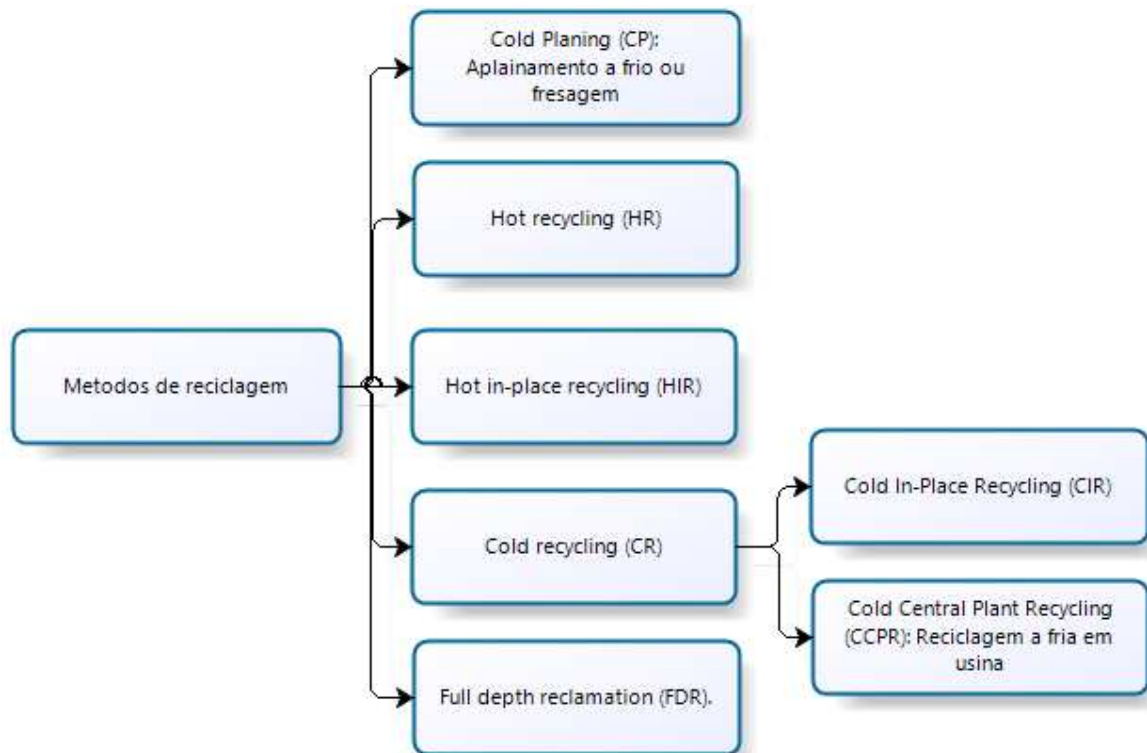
Metodos de reciclagem

Cold Planing (CP): Aplainamento a frio ou fresagem

Hot recycling (HR)

Hot in-place recycling (HIR)

Cold recycling (CR)

Full depth reclamation (FDR).

Cold In-Place Recycling (CIR)

Cold Central Plant Recycling (CCPR): Reciclagem a fria em usina